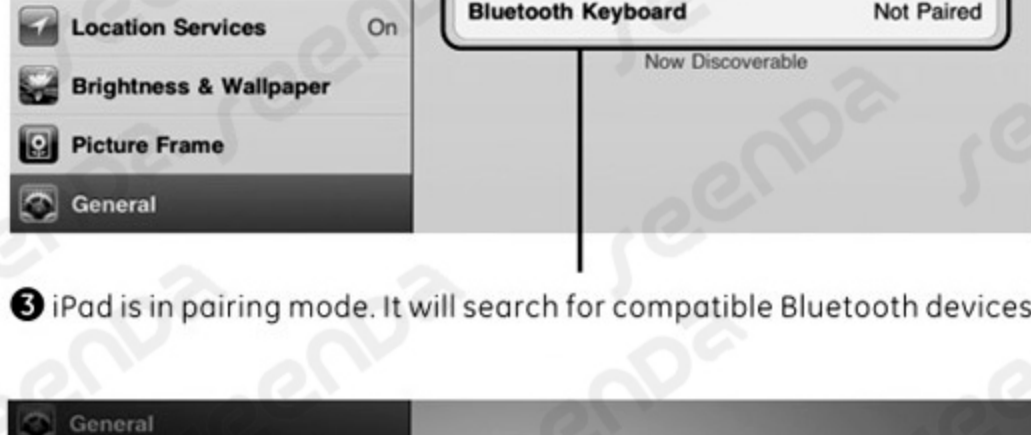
Location Services On

Brightness & Wallpaper

Picture Frame

General

Bluetooth Keyboard Not Paired

Now Discoverable

❸ iPad is in pairing mode. It will search for compatible Bluetooth devices

General

seenDa